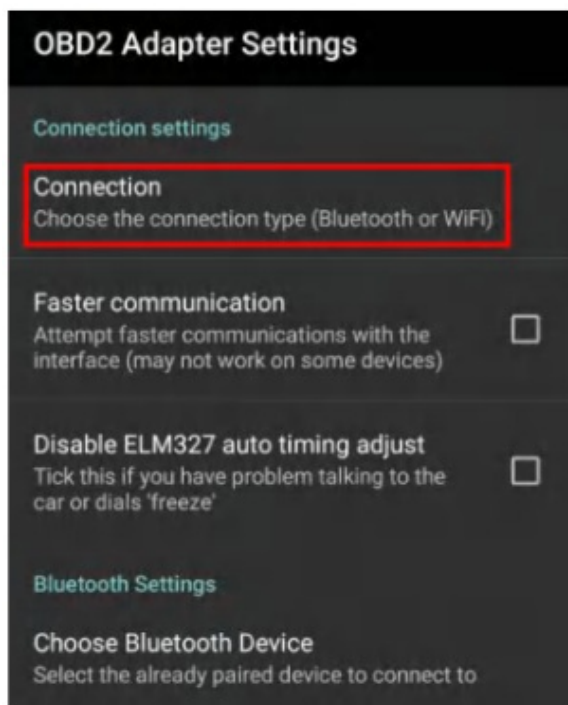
OBD2 Adapter Settings

Connection settings

Connection
Choose the connection type (Bluetooth or WiFi)

Faster communication
Attempt faster communications with the interface (may not work on some devices)

Disable ELM327 auto timing adjust
Tick this if you have problem talking to the car or dials 'freeze'

Bluetooth Settings

Choose Bluetooth Device
Select the already paired device to connect to